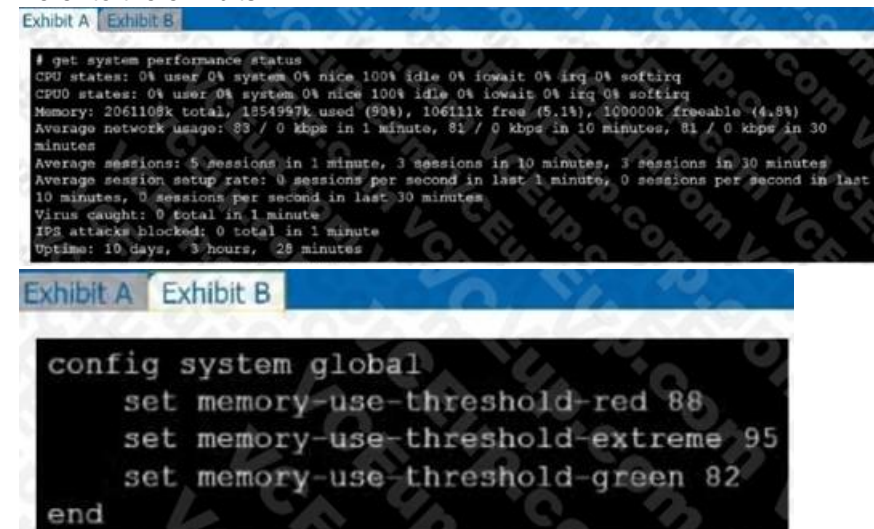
Exhibit A Exhibit B

# get system performance status
CPU states: 0% user 0% system 0% nice 100% idle 0% iowait 0% irq 0% softirq
CPU0 states: 0% user 0% system 0% nice 100% idle 0% iowait 0% irq 0% softirq
Memory: 2061108k total, 1854997k used (90%), 106111k free (5.1%), 100000k freeable (4.8%)
Average network usage: 83 / 0 kbps in 1 minute, 81 / 0 kbps in 10 minutes, 81 / 0 kbps in 30 minutes
Average sessions: 5 sessions in 1 minute, 3 sessions in 10 minutes, 3 sessions in 30 minutes
Average session setup rate: 0 sessions per second in last 1 minute, 0 sessions per second in last 10 minutes, 0 sessions per second in last 30 minutes
Virus caught: 0 total in 1 minute
IPS attacks blocked: 0 total in 1 minute
Uptime: 10 days, 3 hours, 28 minutes

Exhibit A Exhibit B

config system global
set memory-use-threshold-red 88
set memory-use-threshold-extreme 95
set memory-use-threshold-green 82
end